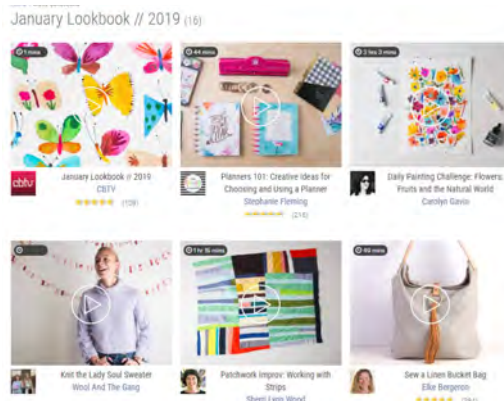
January Lookbook // 2019 (16)

5 mins
January Lookbook // 2019
CBTV
(108)

44 mins
Planners 101: Creative Ideas for Choosing and Using a Planner
Stephanie Fleming
(216)

2 hrs 3 mins
Daily Painting Challenge: Flowers, Fruits and the Natural World
Carolyn Gavin

Knit the Lady Soul Sweater
Wool And The Gang

1 hr 15 mins
Patchwork Improv: Working with Strips
Sherri Lynn Wood

60 mins
Sew a Linen Bucket Bag
Elke Bergeron